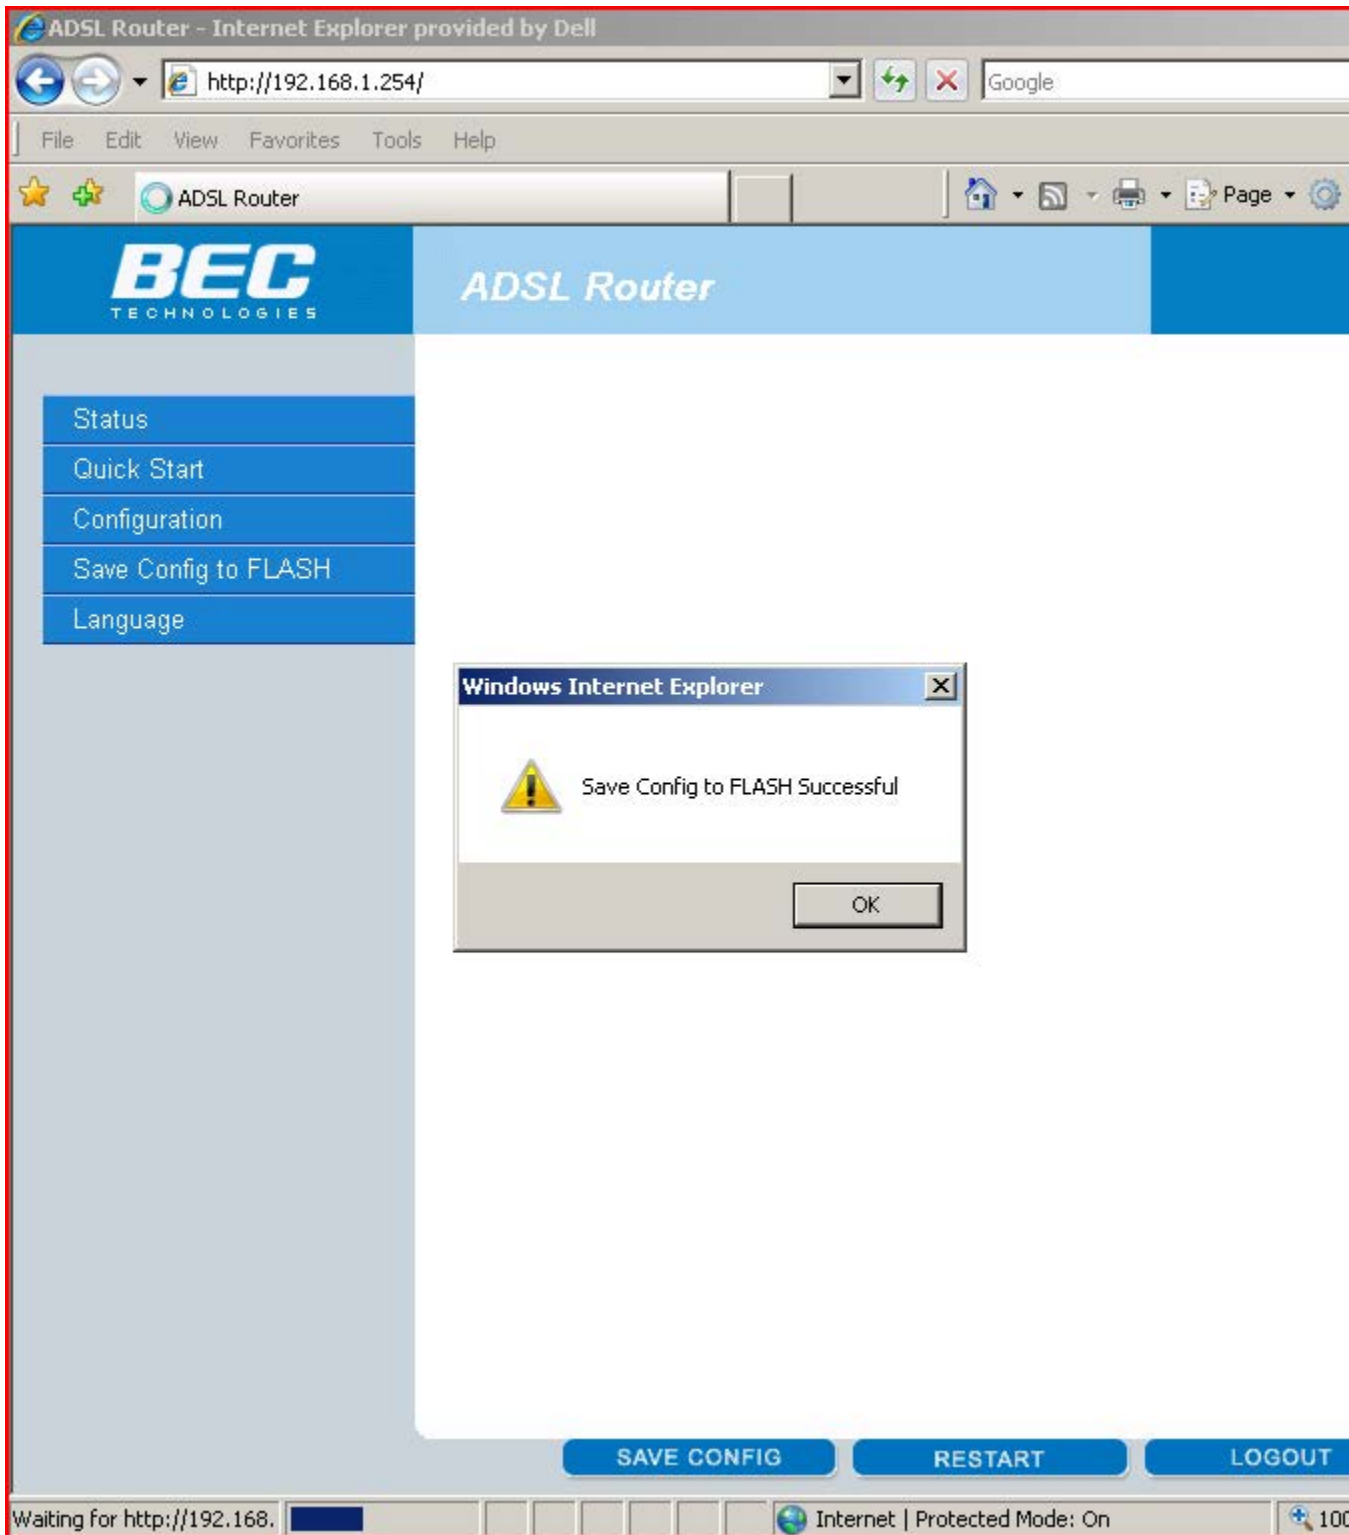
ADSL Router - Internet Explorer provided by Dell

http://192.168.1.254/

Google

File Edit View Favorites Tools Help

ADSL Router

Page

BEC
TECHNOLOGIES

ADSL Router

Status
Quick Start
Configuration
Save Config to FLASH
Language

Windows Internet Explorer

Save Config to FLASH Successful

OK

SAVE CONFIG
RESTART
LOGOUT

Waiting for http://192.168.

Internet | Protected Mode: On

10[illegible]